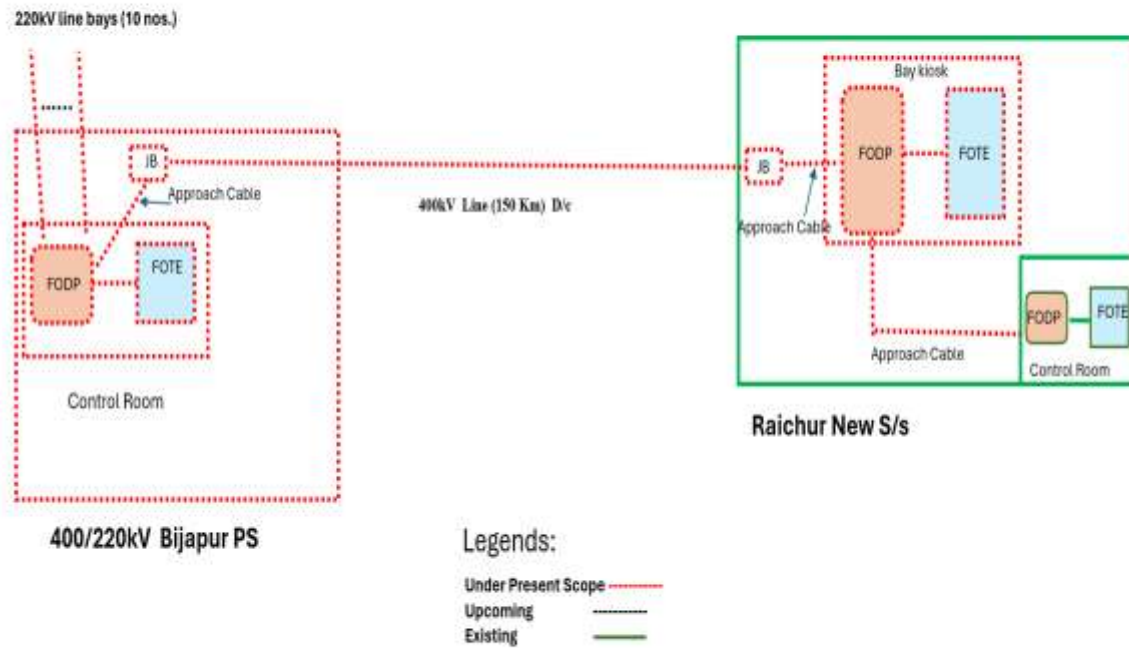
220kV line bays (10 nos.)

JB

Approach Cable

FODP

FOTE

Control Room

400/220kV Bijapur PS

400kV Line (150 Km) D/c

Bay kiosk

JB

FODP

FOTE

Approach Cable

Approach Cable

FODP

FOTE

Control Room

Raichur New S/s

Legends:

Under Present Scope

Upcoming

Existing